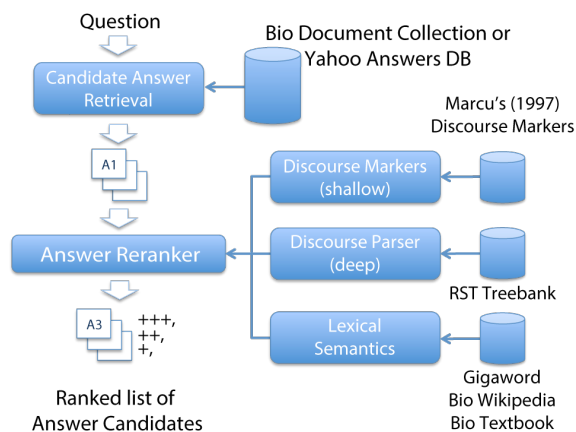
Question

Bio Document Collection or Yahoo Answers DB

Candidate Answer Retrieval

Marcu's (1997) Discourse Markers

A1

Discourse Markers (shallow)

Answer Reranker

Discourse Parser (deep)

RST Treebank

A3

+++,
++,
+,

Lexical Semantics

Ranked list of Answer Candidates

Gigaword
Bio Wikipedia
Bio Textbook